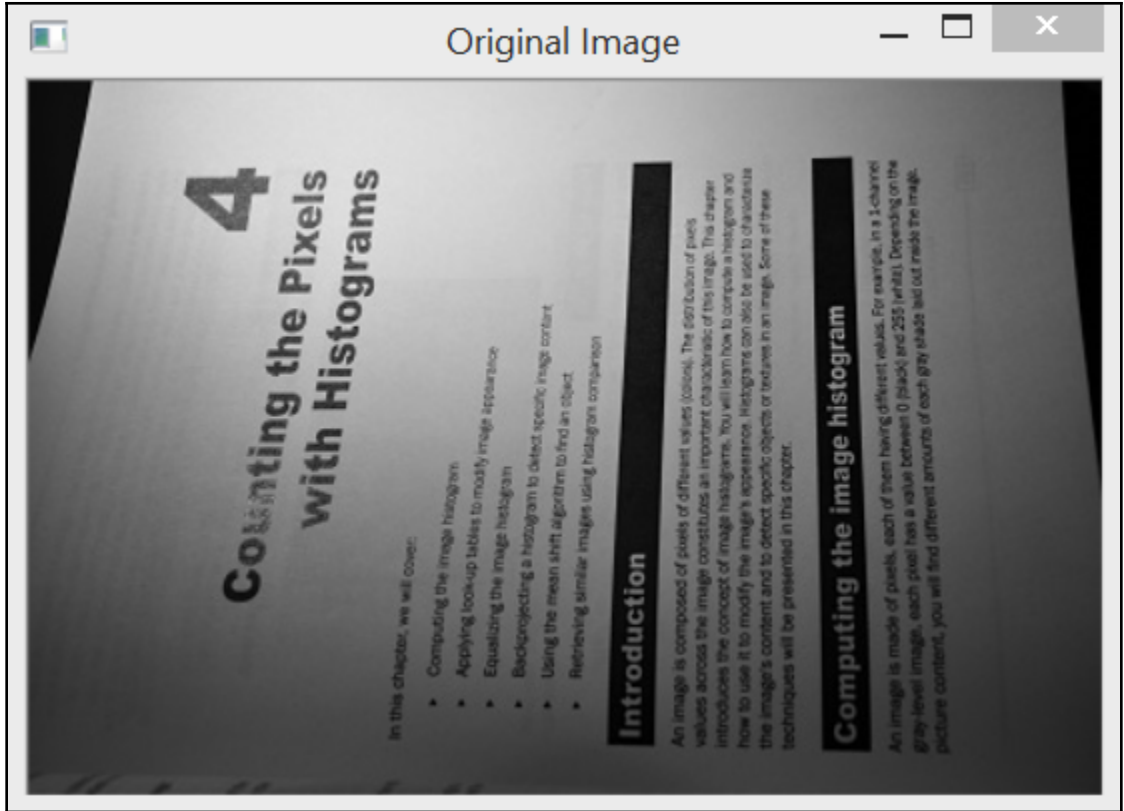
Original Image

4

Counting the Pixels with Histograms

In this chapter, we will cover:

- Computing the image histogram
- Applying look-up tables to modify image appearance
- Equalizing the image histogram
- Backprojecting a histogram to detect specific image content
- Using the mean shift algorithm to find an object
- Retrieving similar images using histogram comparison

Introduction

An image is composed of pixels of different values (colors). The distribution of pixels values across the image constitutes an important characteristic of this image. This chapter introduces the concept of image histograms. You will learn how to compute a histogram and how to use it to modify the image's appearance. Histograms can also be used to characterize the image's content and to detect specific objects or textures in an image. Some of these techniques will be presented in this chapter.

Computing the image histogram

An image is made of pixels, each of them having different values. For example, in a 1-channel gray-level image, each pixel has a value between 0 (black) and 255 (white). Depending on the picture content, you will find different amounts of each gray shade laid out inside the image.